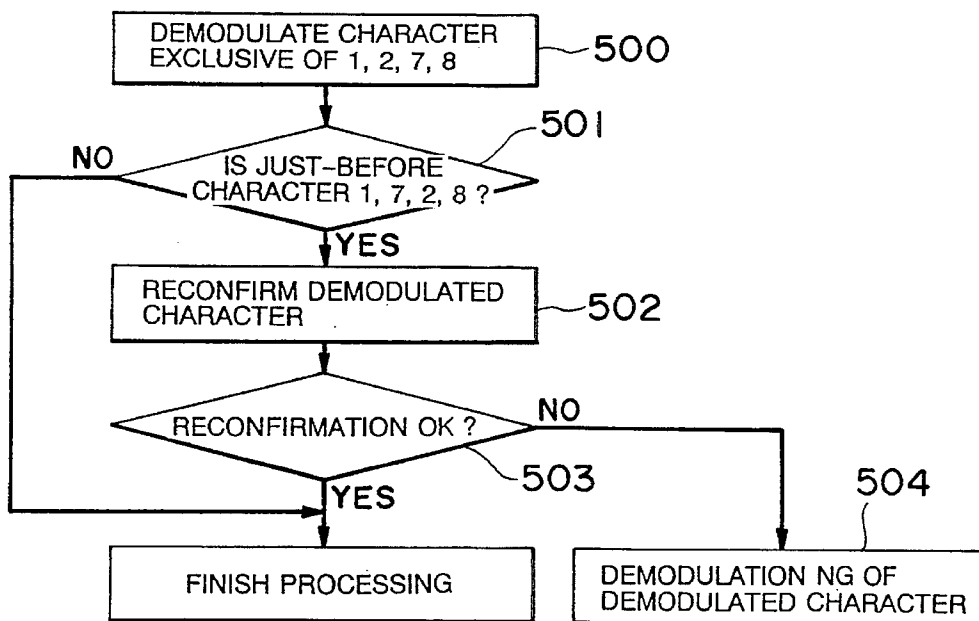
DEMODULATE CHARACTER EXCLUSIVE OF 1, 2, 7, 8

500

501

NO

IS JUST-BEFORE CHARACTER 1, 7, 2, 8 ?

YES

RECONFIRM DEMODULATED CHARACTER

502

NO

RECONFIRMATION OK ?

503

YES

504

FINISH PROCESSING

DEMODULATION NG OF DEMODULATED CHARACTER